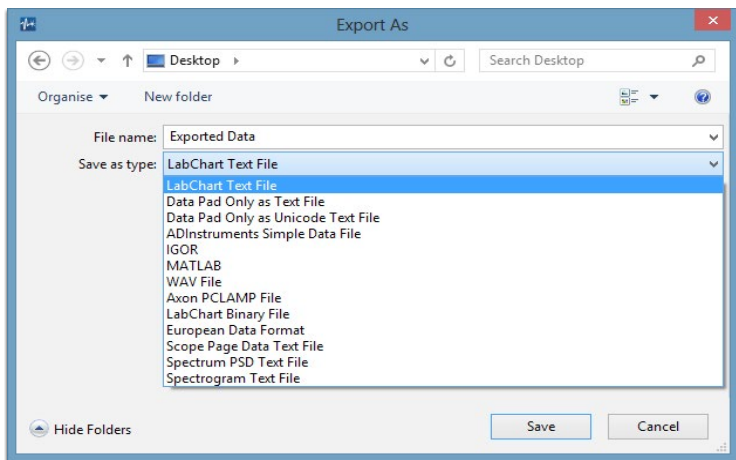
Export As

Desktop

Search Desktop

Organise ▾ New folder

File name: Exported Data

Save as type: LabChart Text File

LabChart Text File
Data Pad Only as Text File
Data Pad Only as Unicode Text File
ADInstruments Simple Data File
IGOR
MATLAB
WAV File
Axon PCLAMP File
LabChart Binary File
European Data Format
Scope Page Data Text File
Spectrum PSD Text File
Spectrogram Text File

Hide Folders

Save

Cancel